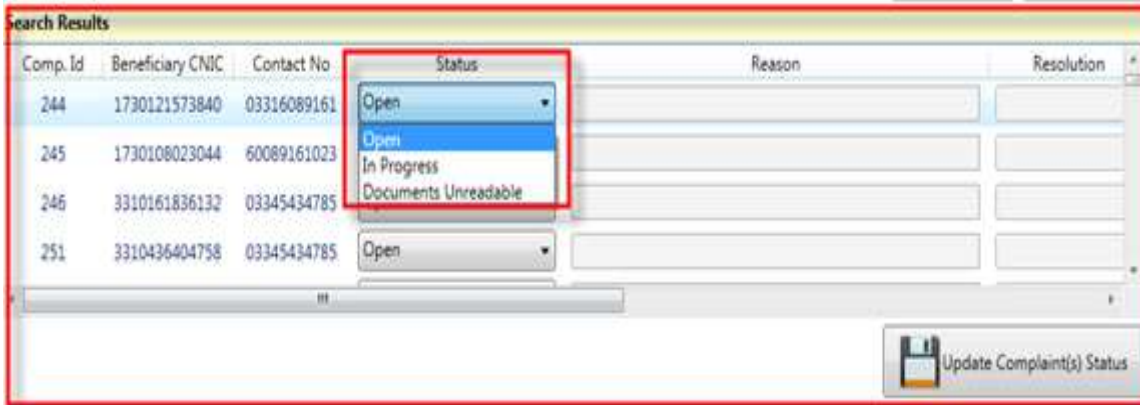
earch Results

| Comp. Id | Beneficiary CNIC | Contact No | Status | Reason | Resolution |
|---|---|---|---|---|---|
| 244 | 1730121573840 | 03316089161 | Open | | |
| 245 | 1730108023044 | 60089161023 | | | |
| 246 | 3310161836132 | 03345434785 | | | |
| 251 | 3310436404758 | 03345434785 | Open | | |

Open
In Progress
Documents Unreadable

Update Complaint(s) Status